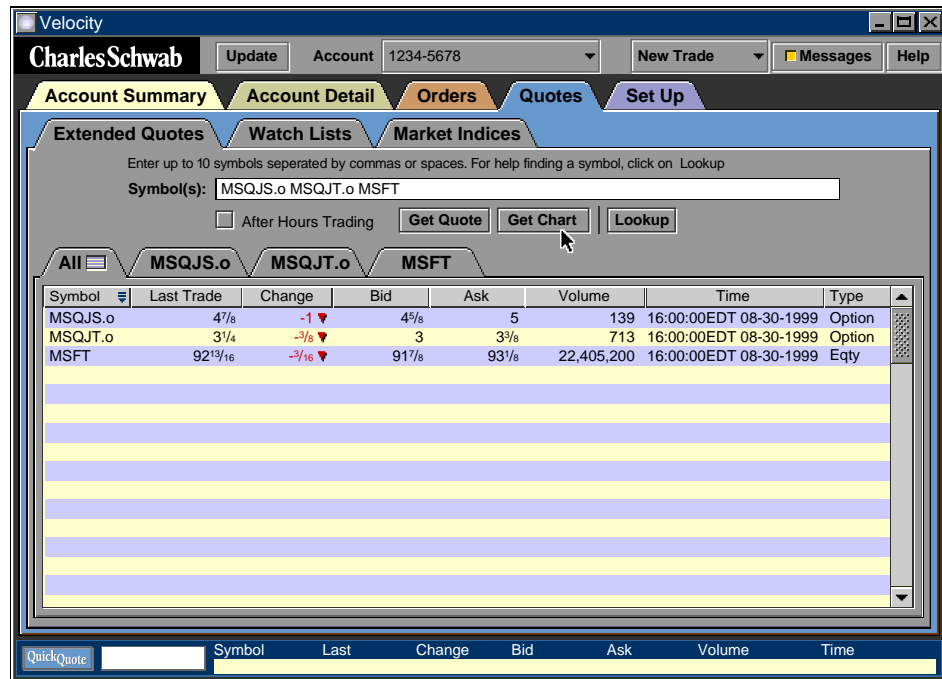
Velocity

CharlesSchwab | Update | Account 1234-5678 | New Trade | Messages | Help

Account Summary | Account Detail | Orders | Quotes | Set Up

Extended Quotes | Watch Lists | Market Indices

Enter up to 10 symbols seperated by commas or spaces. For help finding a symbol, click on Lookup

Symbol(s): MSQJS.o MSQJT.o MSFT

After Hours Trading | Get Quote | Get Chart | Lookup

All | MSQJS.o | MSQJT.o | MSFT

| Symbol | Last Trade | Change | Bid | Ask | Volume | Time | Type |
|---|---|---|---|---|---|---|---|
| MSQJS.o | $4\frac{7}{8}$ | -1 | $4\frac{5}{8}$ | 5 | 139 | 16:00:00EDT 08-30-1999 | Option |
| MSQJT.o | $3\frac{1}{4}$ | $-\frac{3}{8}$ | 3 | $3\frac{3}{8}$ | 713 | 16:00:00EDT 08-30-1999 | Option |
| MSFT | $92\frac{13}{16}$ | $-\frac{3}{16}$ | $91\frac{7}{8}$ | $93\frac{1}{8}$ | 22,405,200 | 16:00:00EDT 08-30-1999 | Eqty |

QuickQuote | Symbol | Last | Change | Bid | Ask | Volume | Time